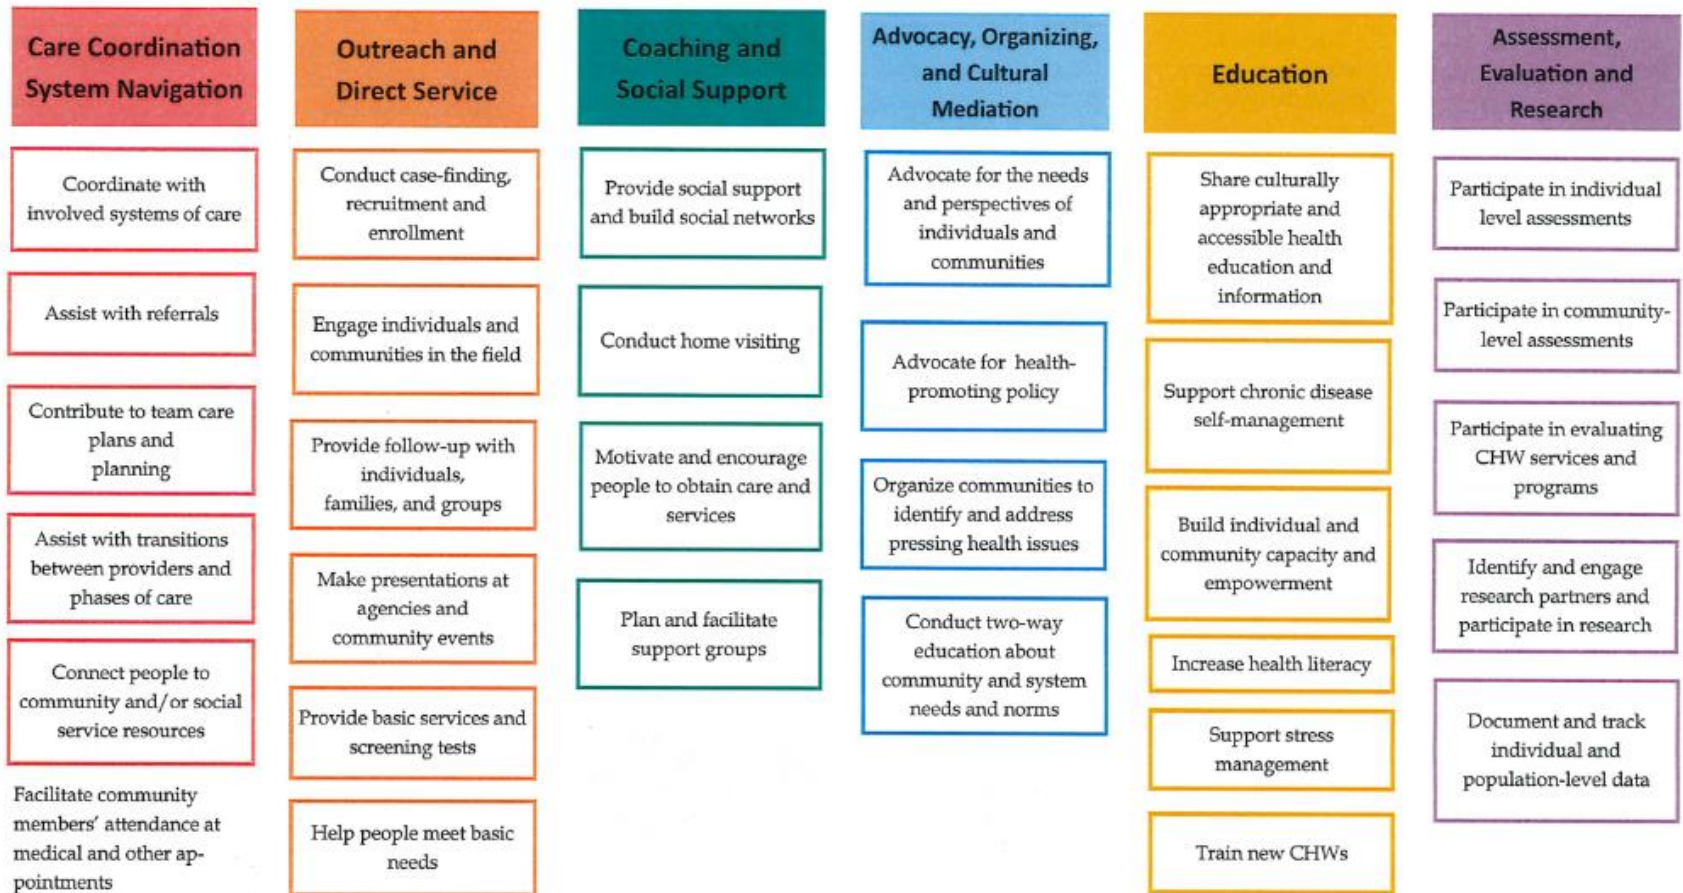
Care Coordination System Navigation

Coordinate with involved systems of care

Assist with referrals

Contribute to team care plans and planning

Assist with transitions between providers and phases of care

Connect people to community and/or social service resources

Facilitate community members' attendance at medical and other appointments

Outreach and Direct Service

Conduct case-finding, recruitment and enrollment

Engage individuals and communities in the field

Provide follow-up with individuals, families, and groups

Make presentations at agencies and community events

Provide basic services and screening tests

Help people meet basic needs

Coaching and Social Support

Provide social support and build social networks

Conduct home visiting

Motivate and encourage people to obtain care and services

Plan and facilitate support groups

Advocacy, Organizing, and Cultural Mediation

Advocate for the needs and perspectives of individuals and communities

Advocate for health-promoting policy

Organize communities to identify and address pressing health issues

Conduct two-way education about community and system needs and norms

Education

Share culturally appropriate and accessible health education and information

Support chronic disease self-management

Build individual and community capacity and empowerment

Increase health literacy

Support stress management

Train new CHWs

Assessment, Evaluation and Research

Participate in individual level assessments

Participate in community-level assessments

Participate in evaluating CHW services and programs

Identify and engage research partners and participate in research

Document and track individual and population-level data